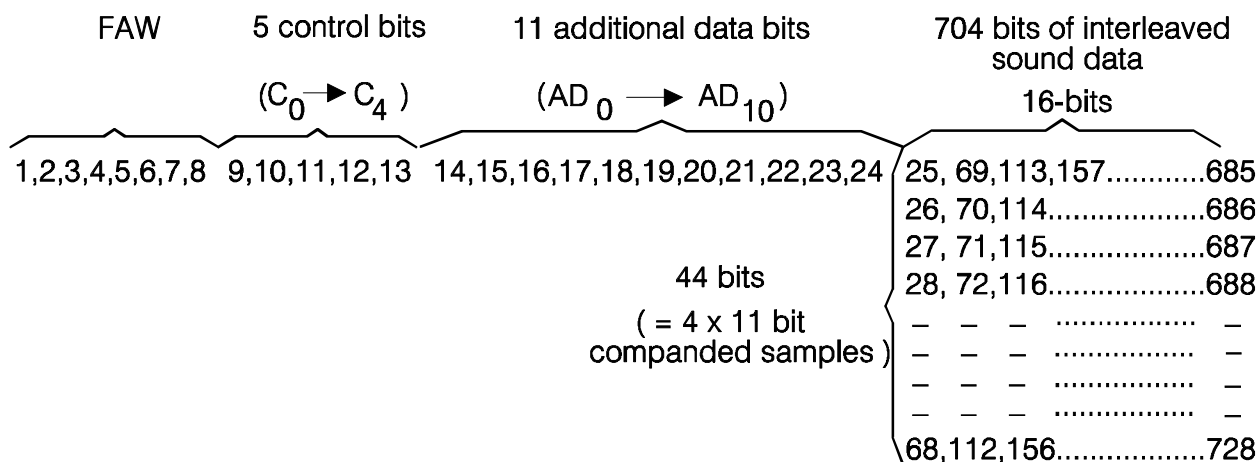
FAW

5 control bits

($C_0 \rightarrow C_4$)

11 additional data bits

($AD_0 \longrightarrow AD_{10}$)

704 bits of interleaved sound data

16-bits

1,2,3,4,5,6,7,8

9,10,11,12,13

14,15,16,17,18,19,20,21,22,23,24

44 bits

( = 4 x 11 bit companded samples )

25, 69,113,157............685
26, 70,114...................686
27, 71,115...................687
28, 72,116...................688
– – – ................ –
– – – ................ –
– – – ................ –
– – – ................ –
68,112,156..................728